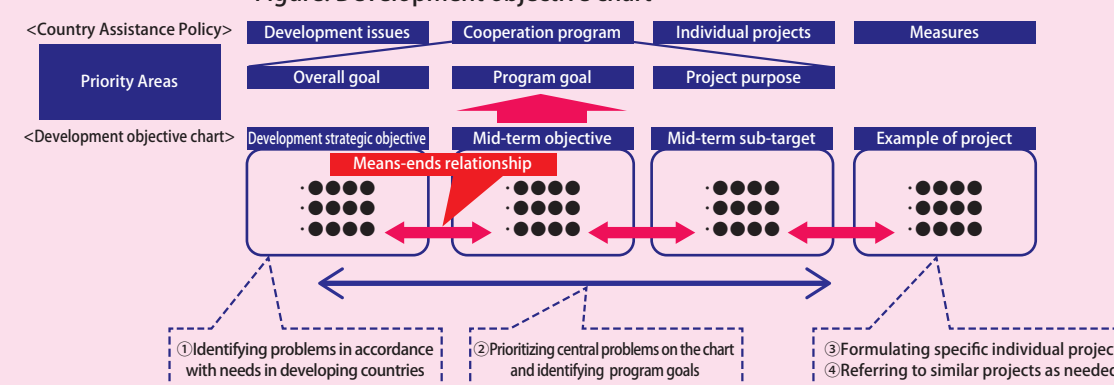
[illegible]

<Country Assistance Policy>

Development issues

Cooperation program

Individual projects

Measures

Priority Areas

Overall goal

Program goal

Project purpose

<Development objective chart>

Development strategic objective

Mid-term objective

Mid-term sub-target

Example of project

Means-ends relationship

・●●●●
・●●●●
・●●●●

・●●●●
・●●●●
・●●●●

・●●●●
・●●●●
・●●●●

・●●●●
・●●●●
・●●●●

①Identifying problems in accordance with needs in developing countries

②Prioritizing central problems on the chart and identifying program goals

③Formulating specific individual projec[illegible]
④Referring to similar projects as neede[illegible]